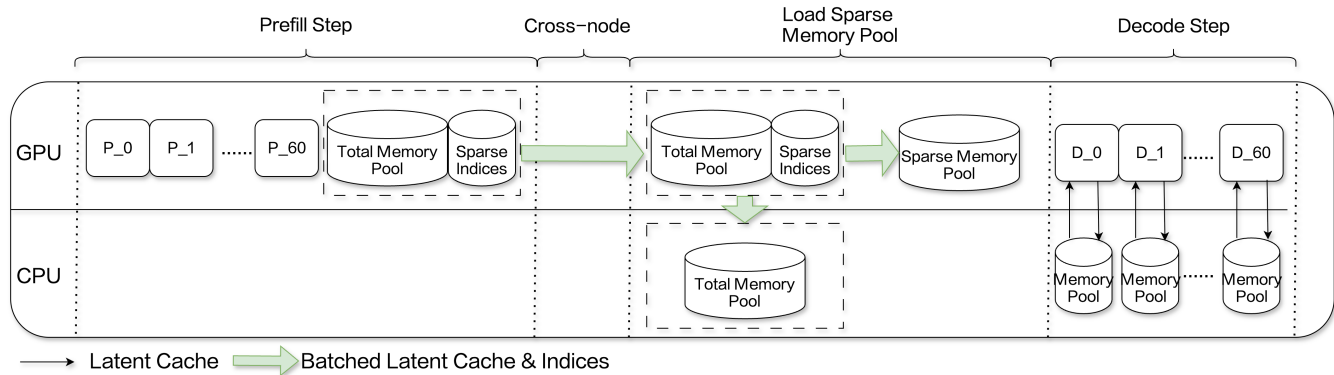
Prefill Step

Cross-node

Load Sparse Memory Pool

Decode Step

GPU

P_0 P_1 ...... P_60

Total Memory Pool

Sparse Indices

Total Memory Pool

Sparse Indices

Sparse Memory Pool

D_0 D_1 ...... D_60

CPU

Total Memory Pool

Memory Pool

Memory Pool

......

Memory Pool

Latent Cache

Batched Latent Cache & Indices